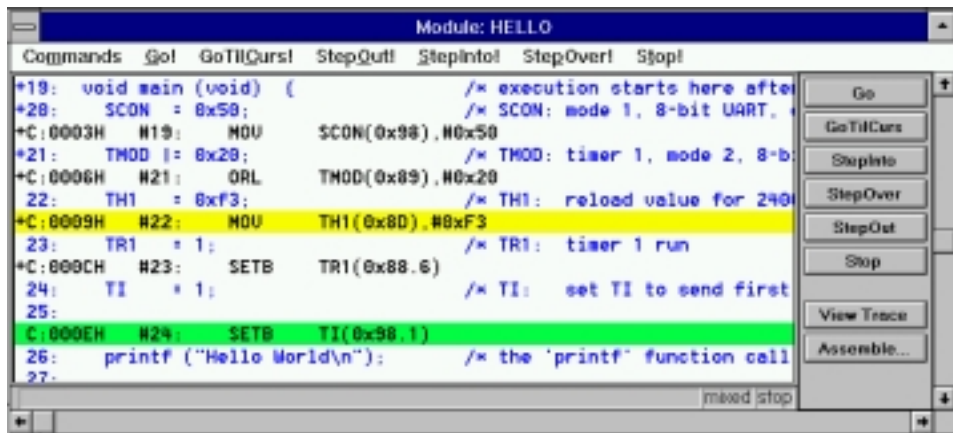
Module: HELLO

Commands Go! GoTilCurs! StepOut! StepInto! StepOver! Stop!

*19: void main (void) { /* execution starts here after
*20: SCON = 0x50; /* SCON: mode 1, 8-bit UART,
*C:0003H #19: MOV SCON(0x98),#0x50
*21: TMOD |= 0x20; /* TMOD: timer 1, mode 2, 8-b
*C:0006H #21: ORL TMOD(0x89),#0x20
22: TH1 = 0xf3; /* TH1: reload value for 240
*C:0009H #22: MOV TH1(0x8D),#0xF3
23: TR1 = 1; /* TR1: timer 1 run
*C:000CH #23: SETB TR1(0x88.6)
24: TI = 1; /* TI: set TI to send first
25:
C:000EH #24: SETB TI(0x98.1)
26: printf ("Hello World\n"); /* the 'printf' function call
27:

mixed stop

Go
GoTilCurs
StepInto
StepOver
StepOut
Stop
View Trace
Assemble...